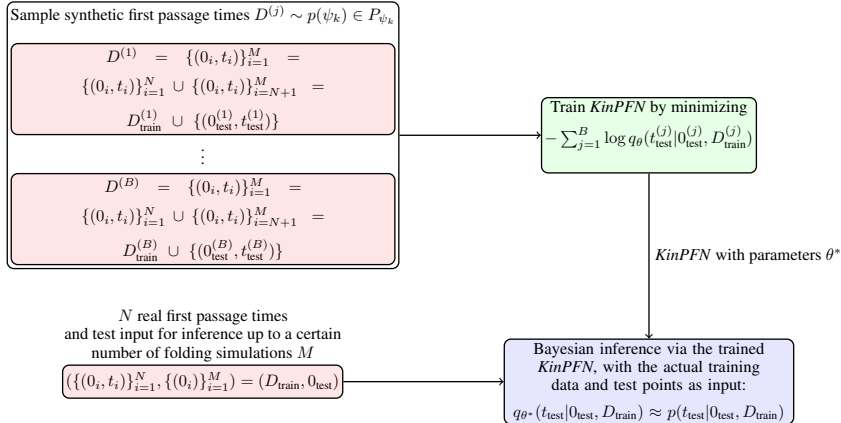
Sample synthetic first passage times $D^{(j)} \sim p(\psi_k) \in P_{\psi_k}$

$D^{(1)} = \{(0_i, t_i)\}_{i=1}^{M} =$
$\{(0_i, t_i)\}_{i=1}^{N} \cup \{(0_i, t_i)\}_{i=N+1}^{M} =$
$D_{\text{train}}^{(1)} \cup \{(0_{\text{test}}^{(1)}, t_{\text{test}}^{(1)})\}$

$\vdots$

$D^{(B)} = \{(0_i, t_i)\}_{i=1}^{M} =$
$\{(0_i, t_i)\}_{i=1}^{N} \cup \{(0_i, t_i)\}_{i=N+1}^{M} =$
$D_{\text{train}}^{(B)} \cup \{(0_{\text{test}}^{(B)}, t_{\text{test}}^{(B)})\}$

Train *KinPFN* by minimizing
$-\sum_{j=1}^{B} \log q_\theta(t_{\text{test}}^{(j)} | 0_{\text{test}}^{(j)}, D_{\text{train}}^{(j)})$

*KinPFN* with parameters $\theta^*$

$N$ real first passage times and test input for inference up to a certain number of folding simulations $M$

$(\{(0_i, t_i)\}_{i=1}^{N}, \{(0_i)\}_{i=1}^{M}) = (D_{\text{train}}, 0_{\text{test}})$

Bayesian inference via the trained *KinPFN*, with the actual training data and test points as input:
$q_{\theta^*}(t_{\text{test}} | 0_{\text{test}}, D_{\text{train}}) \approx p(t_{\text{test}} | 0_{\text{test}}, D_{\text{train}})$